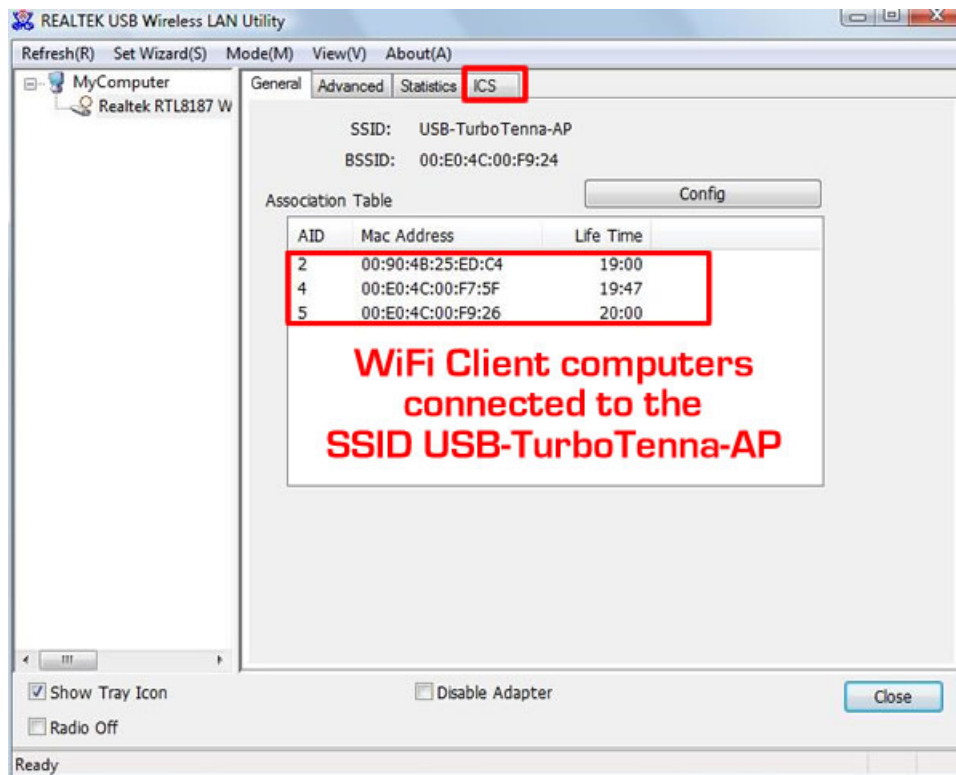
REALTEK USB Wireless LAN Utility

Refresh(R) Set Wizard(S) Mode(M) View(V) About(A)

MyComputer
Realtek RTL8187 W

General Advanced Statistics ICS

SSID: USB-TurboTenna-AP

BSSID: 00:E0:4C:00:F9:24

Association Table

Config

| AID | Mac Address | Life Time |
|---|---|---|
| 2 | 00:90:4B:25:ED:C4 | 19:00 |
| 4 | 00:E0:4C:00:F7:5F | 19:47 |
| 5 | 00:E0:4C:00:F9:26 | 20:00 |

WiFi Client computers connected to the SSID USB-TurboTenna-AP

Show Tray Icon

Disable Adapter

Close

Radio Off

Ready